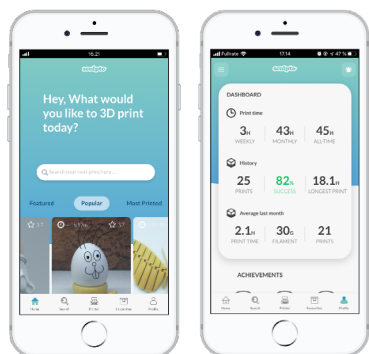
16.21

sculpto

Hey, What would you like to 3D print today?

Search your next print here...

Featured

Popular

Most Printed

17

57 m

17

Home

Search

Print

Favorites

Profile

Fullrate

17.14

47 %

sculpto

DASHBOARD

Print time

3H
WEEKLY

43H
MONTHLY

45H
ALLTIME

History

25
PRINTS

82%
SUCCESS

18.1H
LONGEST PRINT

Average last month

2.1H
PRINT TIME

30G
FILAMENT

21
PRINTS

ACHIEVEMENTS

Home

Search

Printer

Favorites

Profile